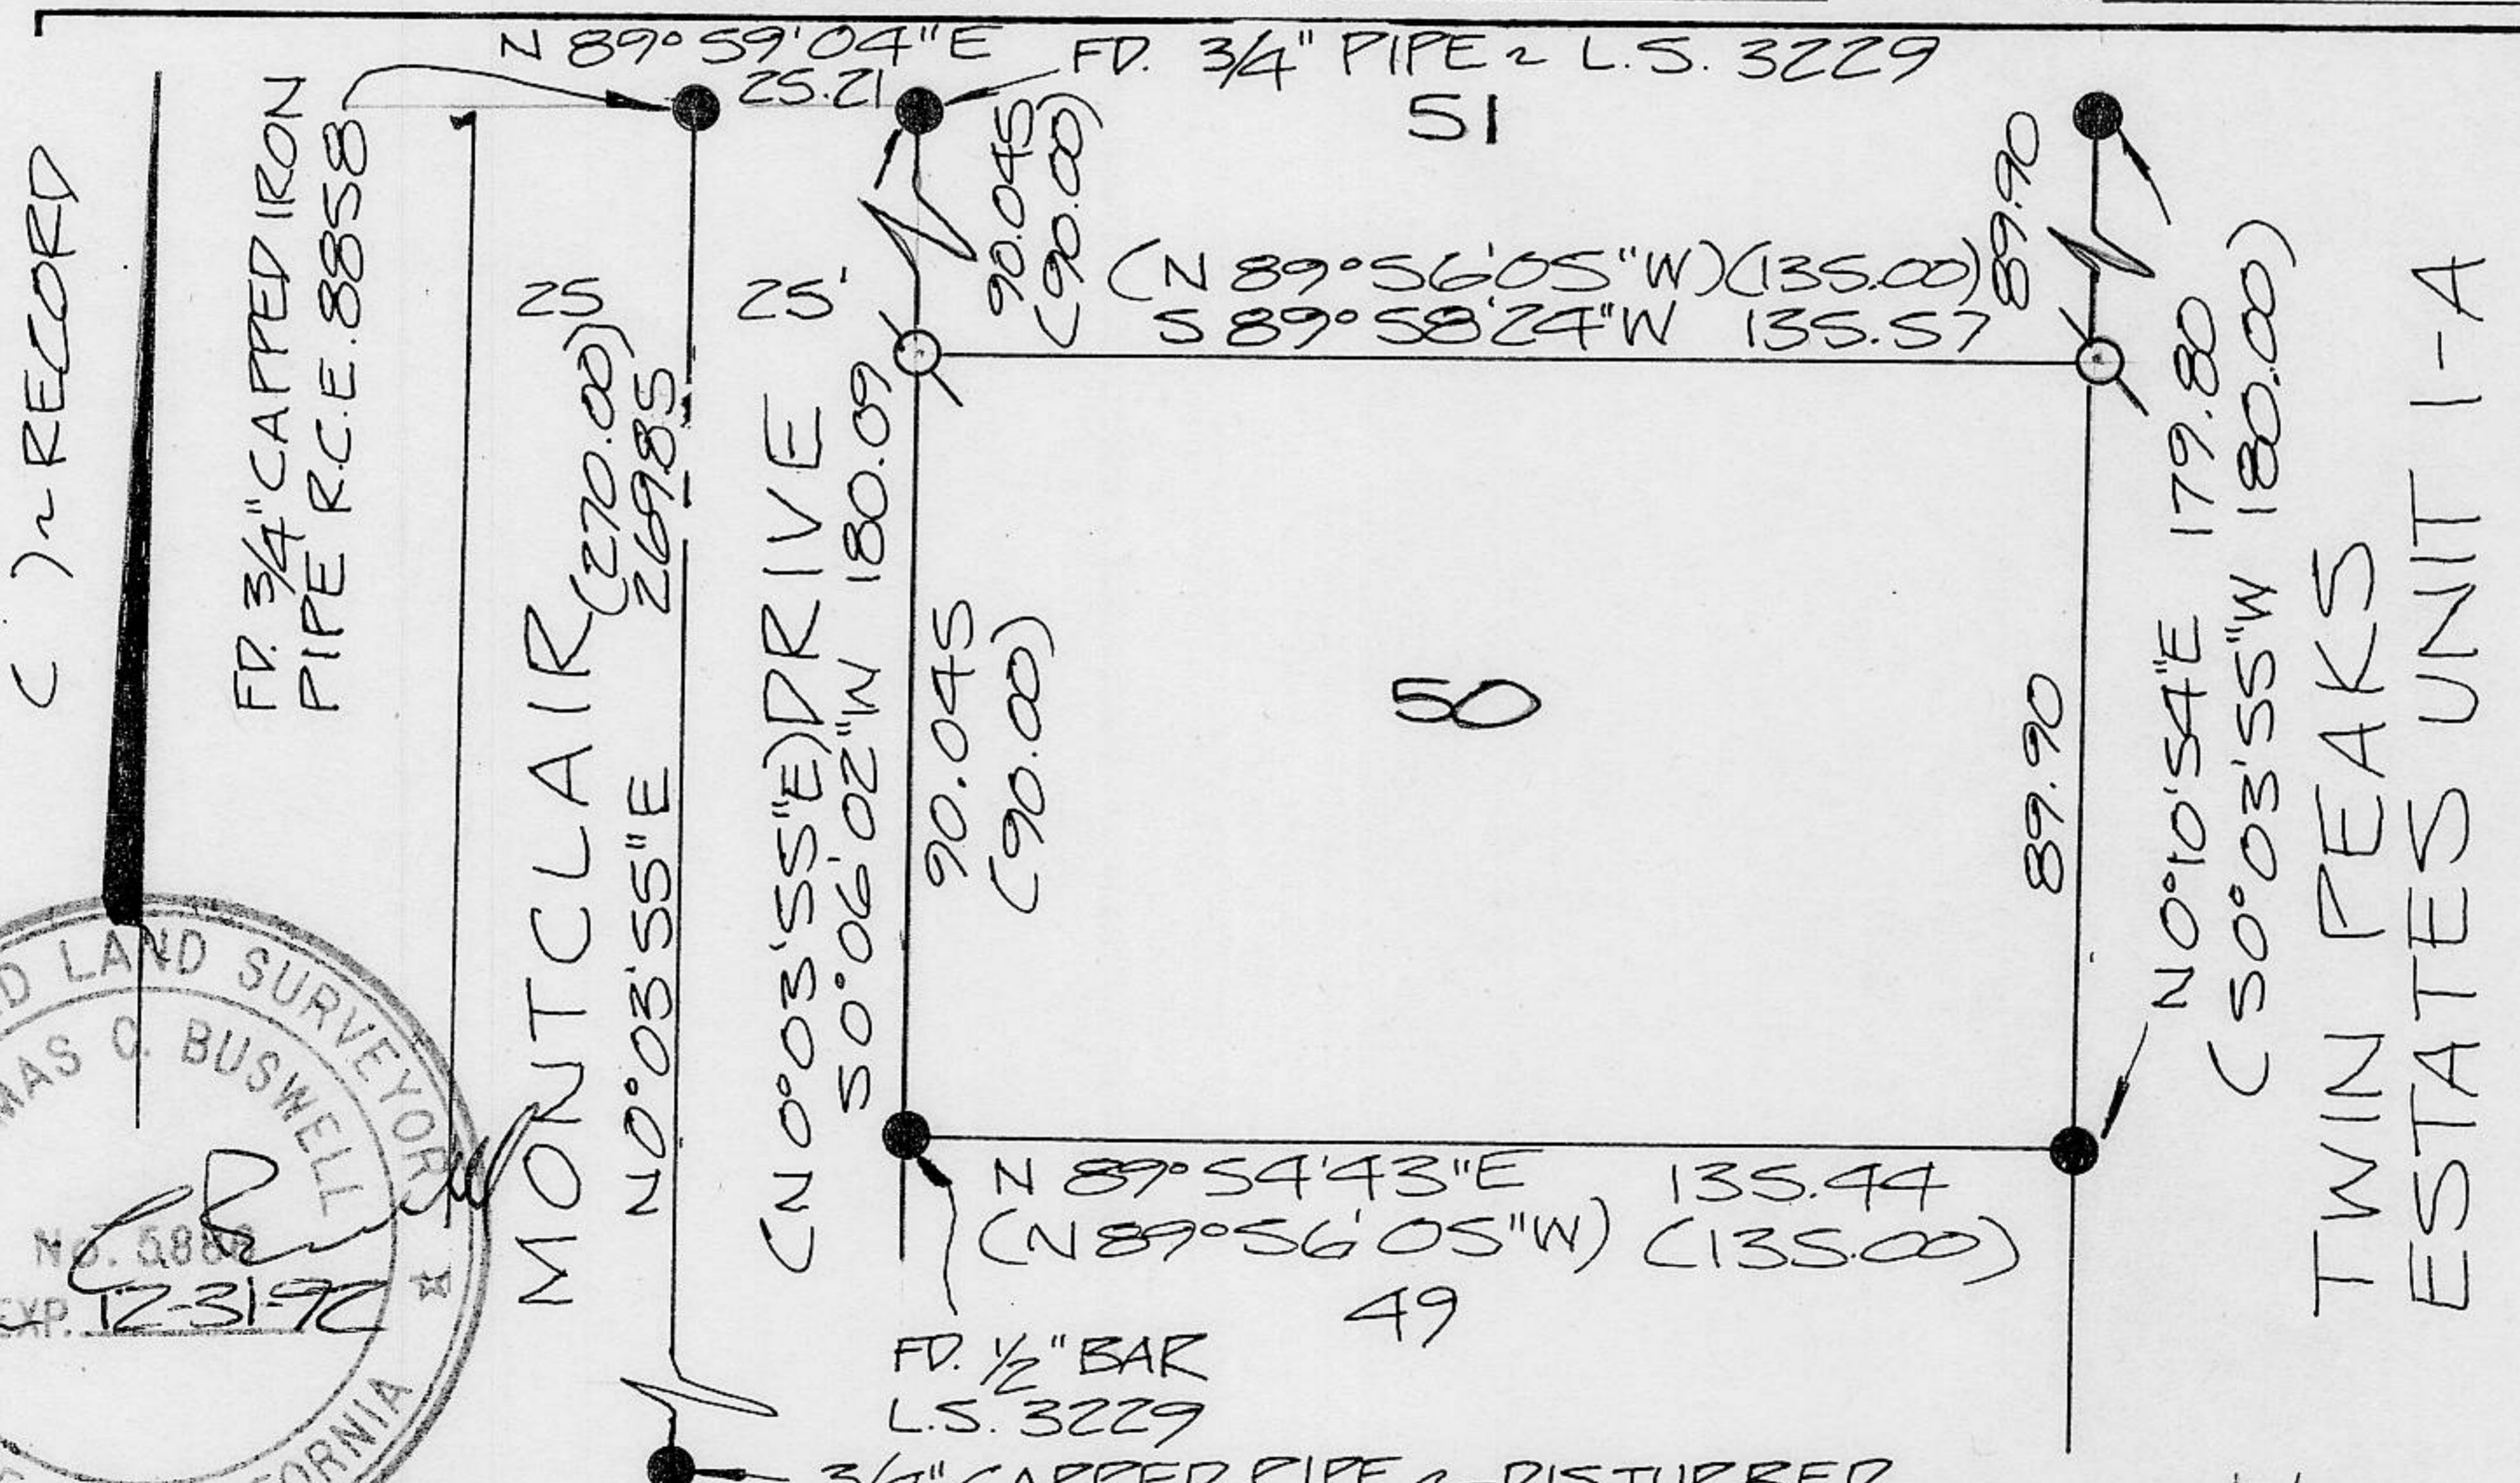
( ) ~ RECORD

FD. 3/4" CAPPED IRON PIPE R.C.E. 8858

N 89° 59' 04" E
25.21

FD. 3/4" PIPE ~ L.S. 3229

51

25

25'

MONTCLAIR (270.00) 269.85

N 0° 03' 55" E

(N 0° 03' 55" E) DRIVE S 0° 06' 02" W 180.09

90.045 (90.00)

90.045 (90.00)

(N 89° 56' 05" W) (135.00)
S 89° 58' 24" W 135.57

89.90

50

89.90

N 0° 10' 54" E 179.80
(S 0° 03' 55" W 180.00)

TWIN PEAKS ESTATES UNIT 1-A

N 89° 54' 43" E 135.44
(N 89° 56' 05" W) (135.00)

49

FD. 1/2" BAR L.S. 3229

3/4" CAPPED PIPE ~ DISTURBED

D LAND SURVEYOR
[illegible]MAS C. BUSWELL
NO. 588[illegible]
EXP. 12-31-92
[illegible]ORNIA